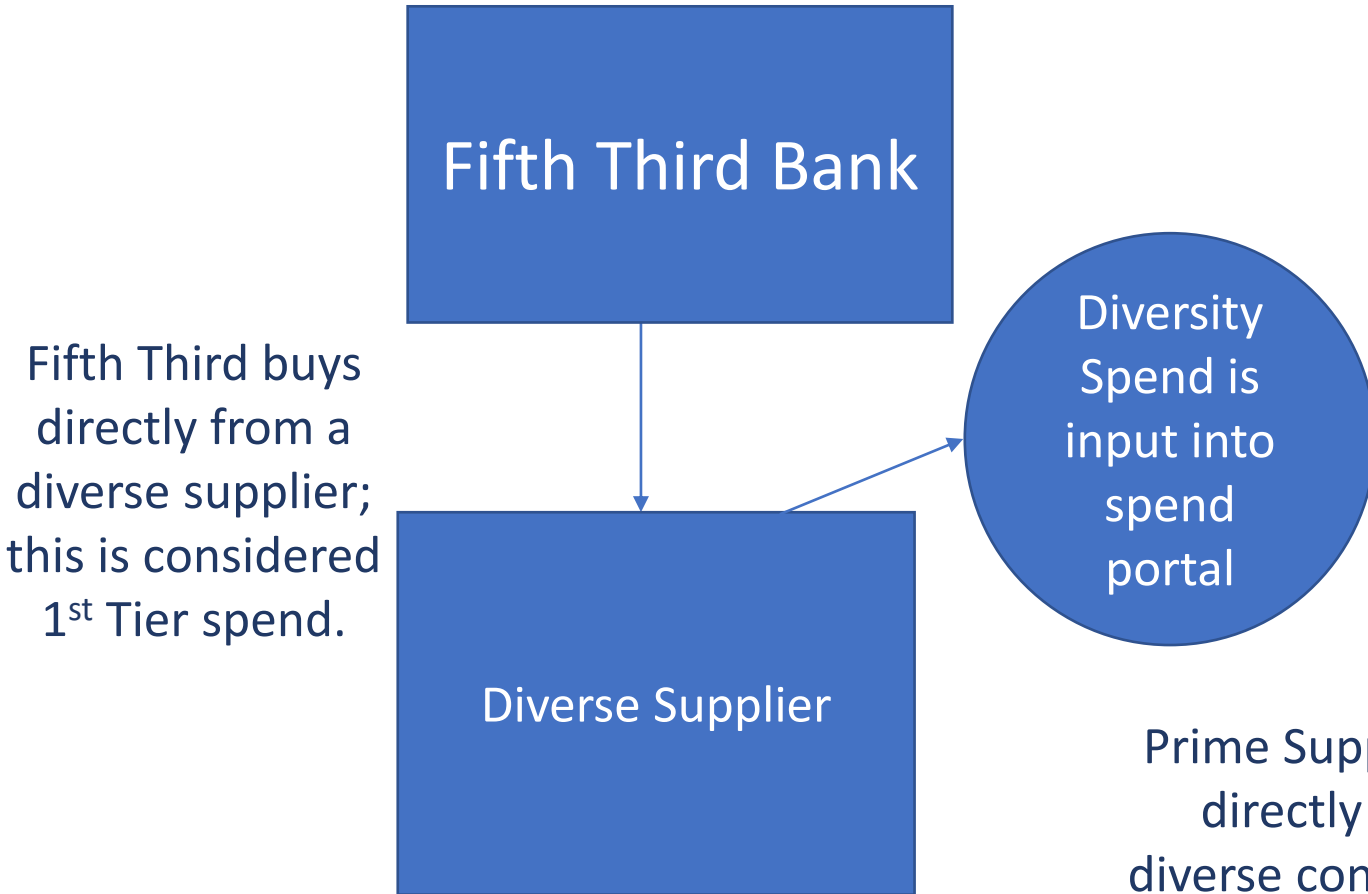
Fifth Third Bank

Fifth Third buys directly from a diverse supplier; this is considered 1$^{st}$ Tier spend.

Diversity Spend is input into spend portal

Diverse Supplier

Prime Supp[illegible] directly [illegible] diverse con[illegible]